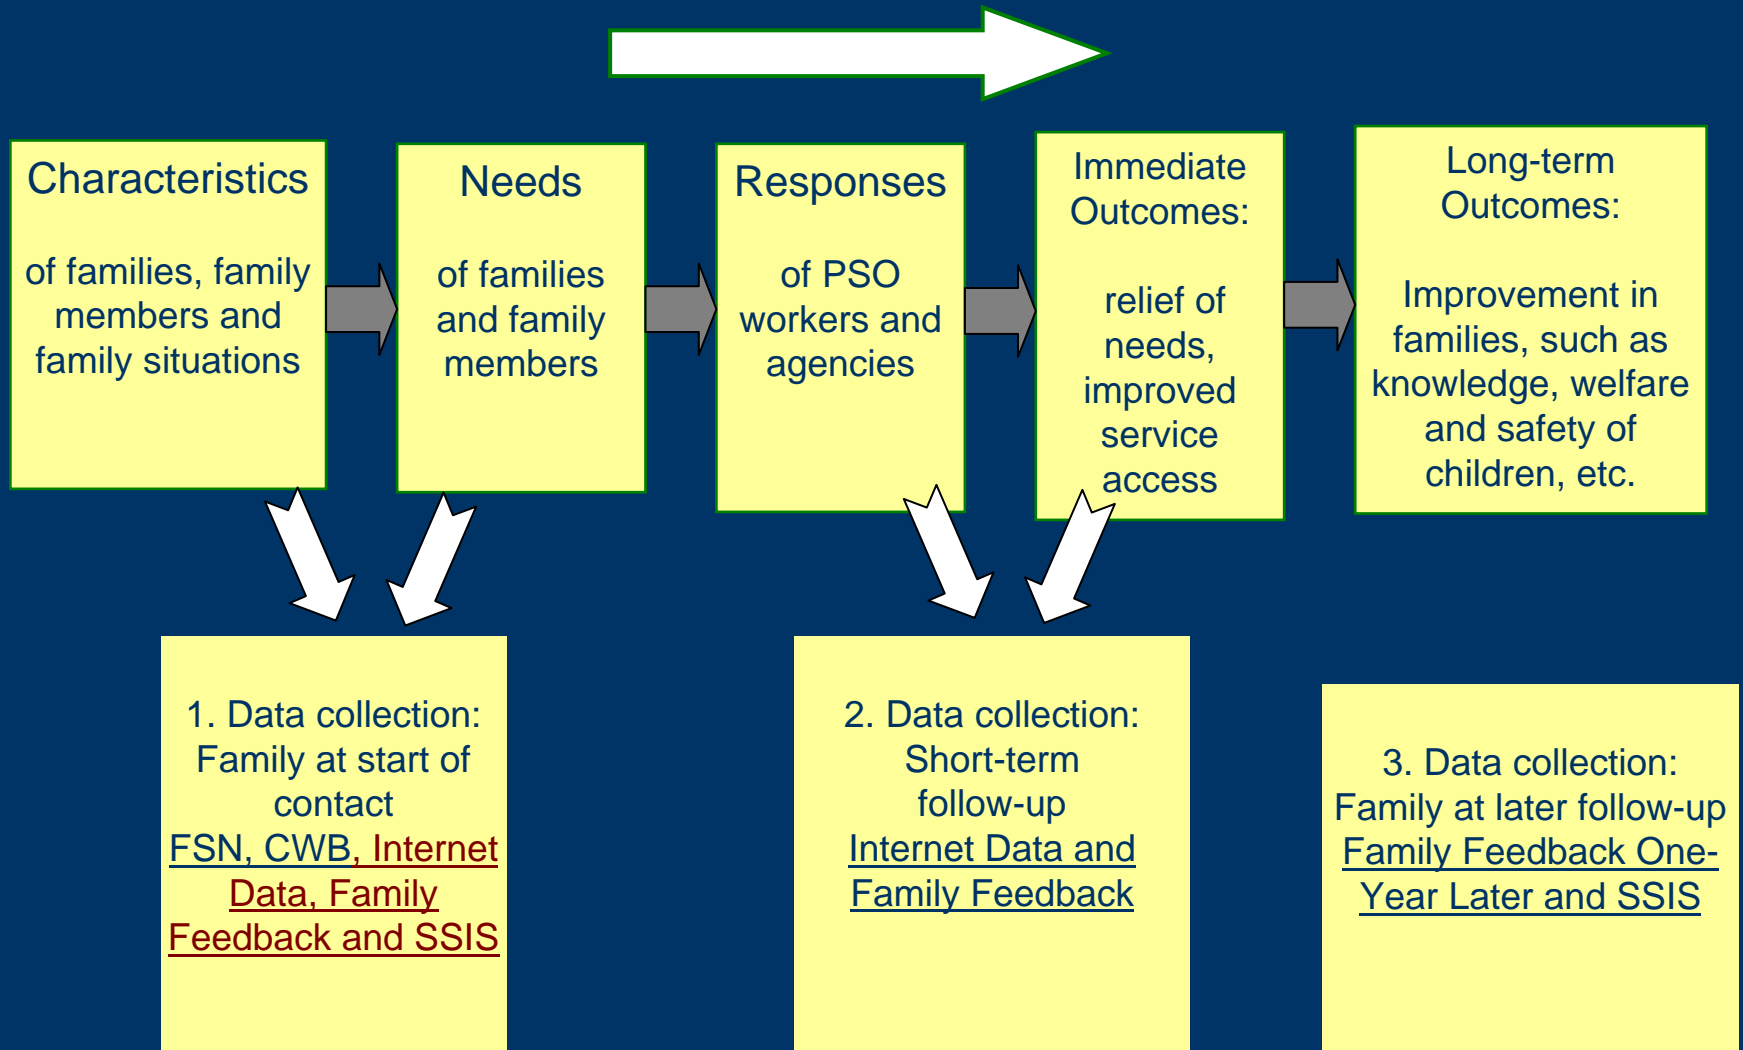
Characteristics

of families, family members and family situations

Needs

of families and family members

Responses

of PSO workers and agencies

Immediate Outcomes:

relief of needs, improved service access

Long-term Outcomes:

Improvement in families, such as knowledge, welfare and safety of children, etc.

1. Data collection: Family at start of contact
FSN, CWB, Internet Data, Family Feedback and SSIS

2. Data collection: Short-term follow-up
Internet Data and Family Feedback

3. Data collection: Family at later follow-up
Family Feedback One-Year Later and SSIS